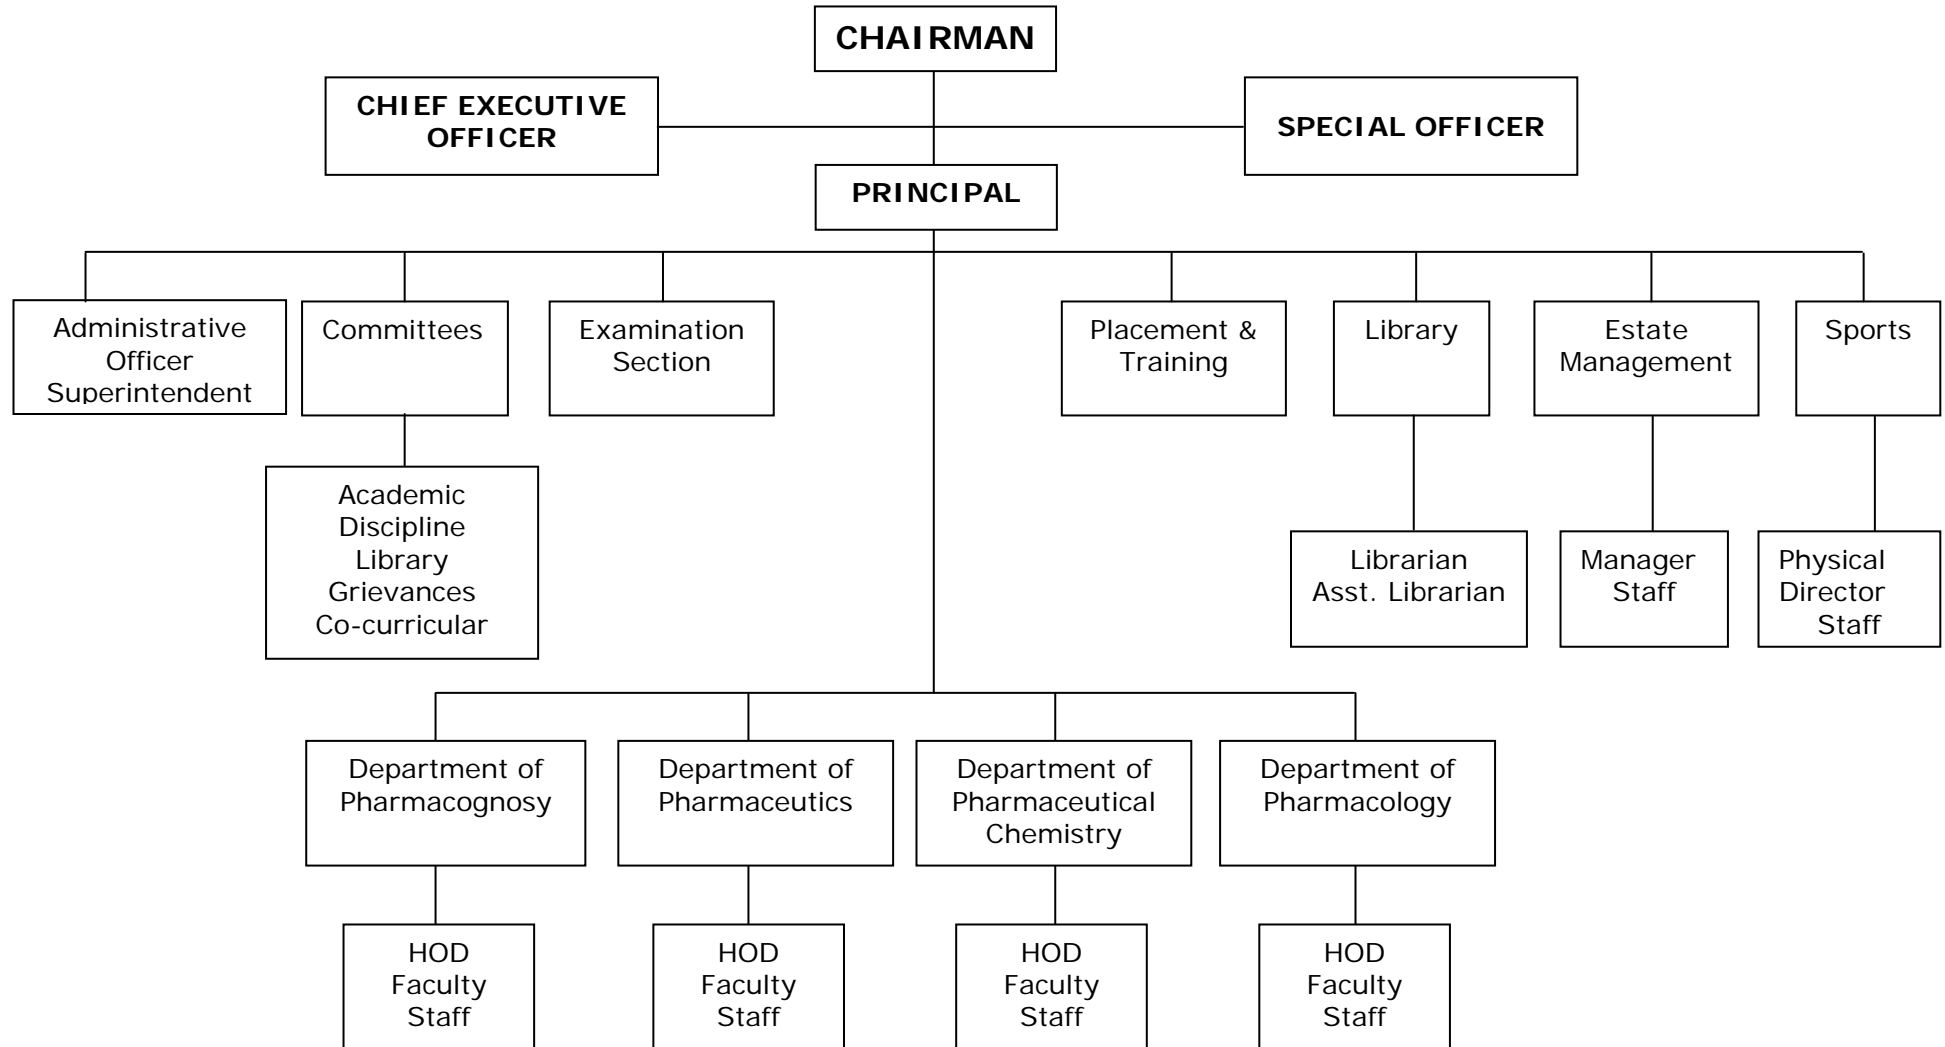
CHAIRMAN

CHIEF EXECUTIVE OFFICER

SPECIAL OFFICER

PRINCIPAL

Administrative Officer Superintendent

Committees

Academic
Discipline
Library
Grievances
Co-curricular

Examination Section

Placement & Training

Library

Librarian
Asst. Librarian

Estate Management

Manager
Staff

Sports

Physical Director
Staff

Department of Pharmacognosy

HOD
Faculty
Staff

Department of Pharmaceutics

HOD
Faculty
Staff

Department of Pharmaceutical Chemistry

HOD
Faculty
Staff

Department of Pharmacology

HOD
Faculty
Staff